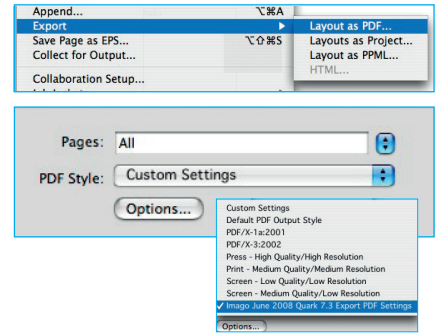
Append... ⌥⌘A
Export
Save Page as EPS... ⌥⇧⌘S
Collect for Output...
Collaboration Setup...
Layout as PDF...
Layouts as Project...
Layout for PPML...
HTML...

Pages: All
PDF Style: Custom Settings
Options...

Custom Settings
Default PDF Output Style
PDF/X-1a:2001
PDF/X-3:2002
Press - High Quality/High Resolution
Print - Medium Quality/Medium Resolution
Screen - Low Quality/Low Resolution
Screen - Medium Quality/Low Resolution
✓ Imago June 2008 Quark 7.3 Export PDF Settings
Options...